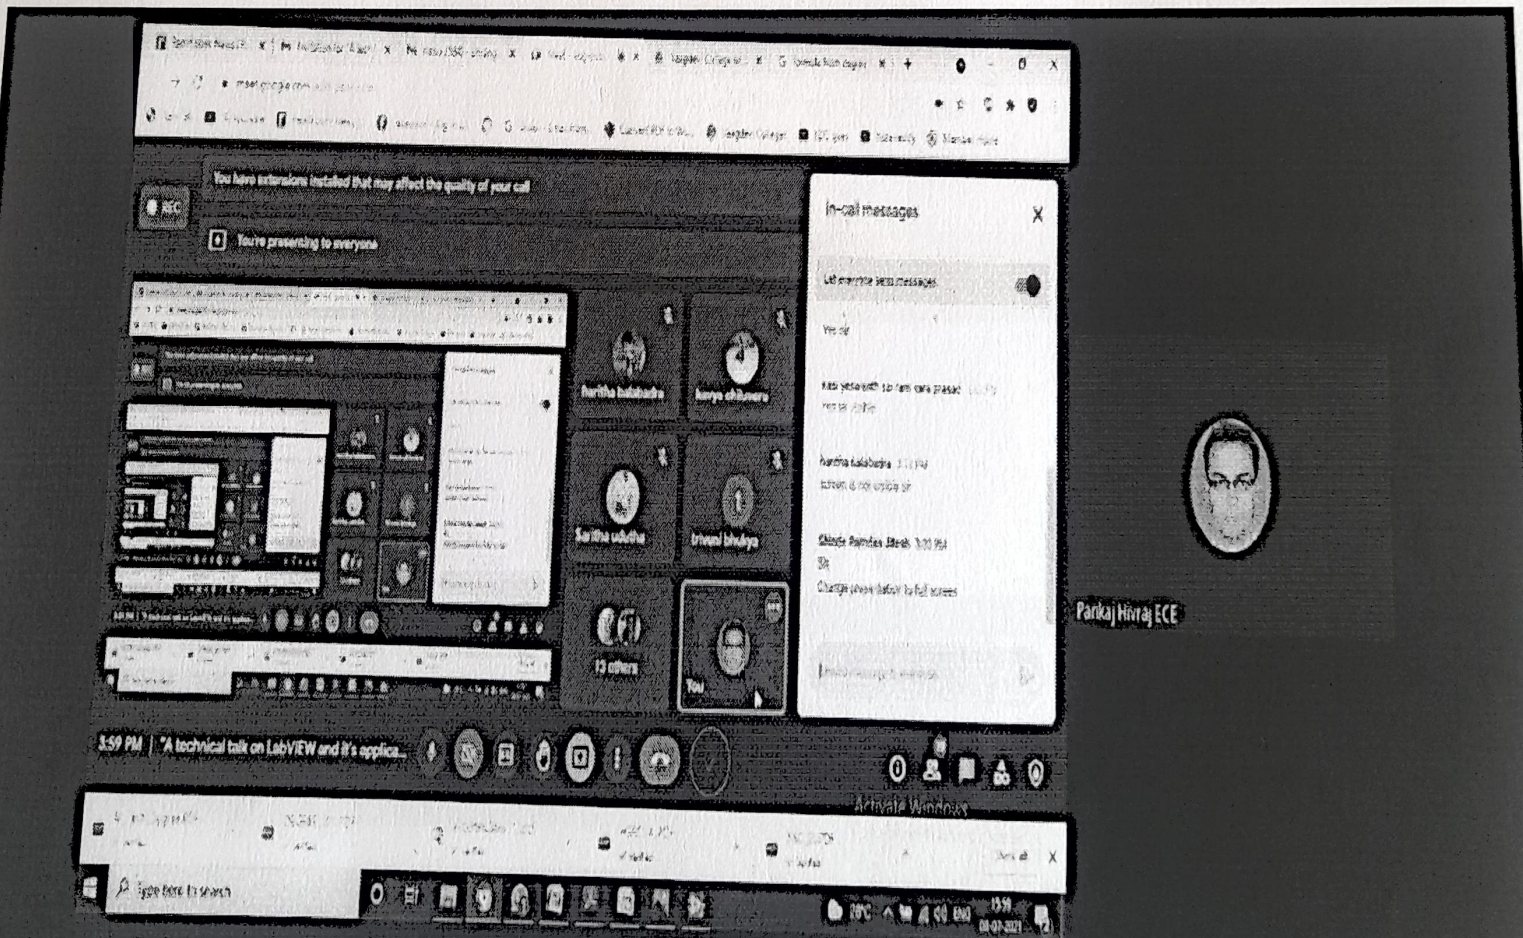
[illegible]

REC

You have extensions installed that may affect the quality of your call

You're presenting to everyone

In-call messages

Let everyone send messages

Yes sir

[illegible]

haritha kalakada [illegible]

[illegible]

Shinde Ramdas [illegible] 3:51 PM

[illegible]

harithe kalakada

kavya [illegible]

Saritha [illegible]

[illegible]

13 others

You

Pankaj Hivraj ECE

3:59 PM | "A technical talk on LabVIEW and it's applica...

Activate Windows

Type here to search

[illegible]